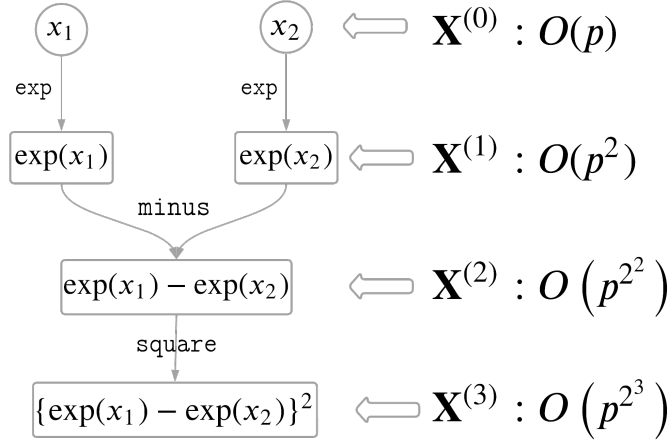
$x_1$

$x_2$

$\mathbf{X}^{(0)} : O(p)$

exp

exp

$\exp(x_1)$

$\exp(x_2)$

$\mathbf{X}^{(1)} : O(p^2)$

minus

$\exp(x_1) - \exp(x_2)$

$\mathbf{X}^{(2)} : O\left(p^{2^2}\right)$

square

$\{\exp(x_1) - \exp(x_2)\}^2$

$\mathbf{X}^{(3)} : O\left(p^{2^3}\right)$